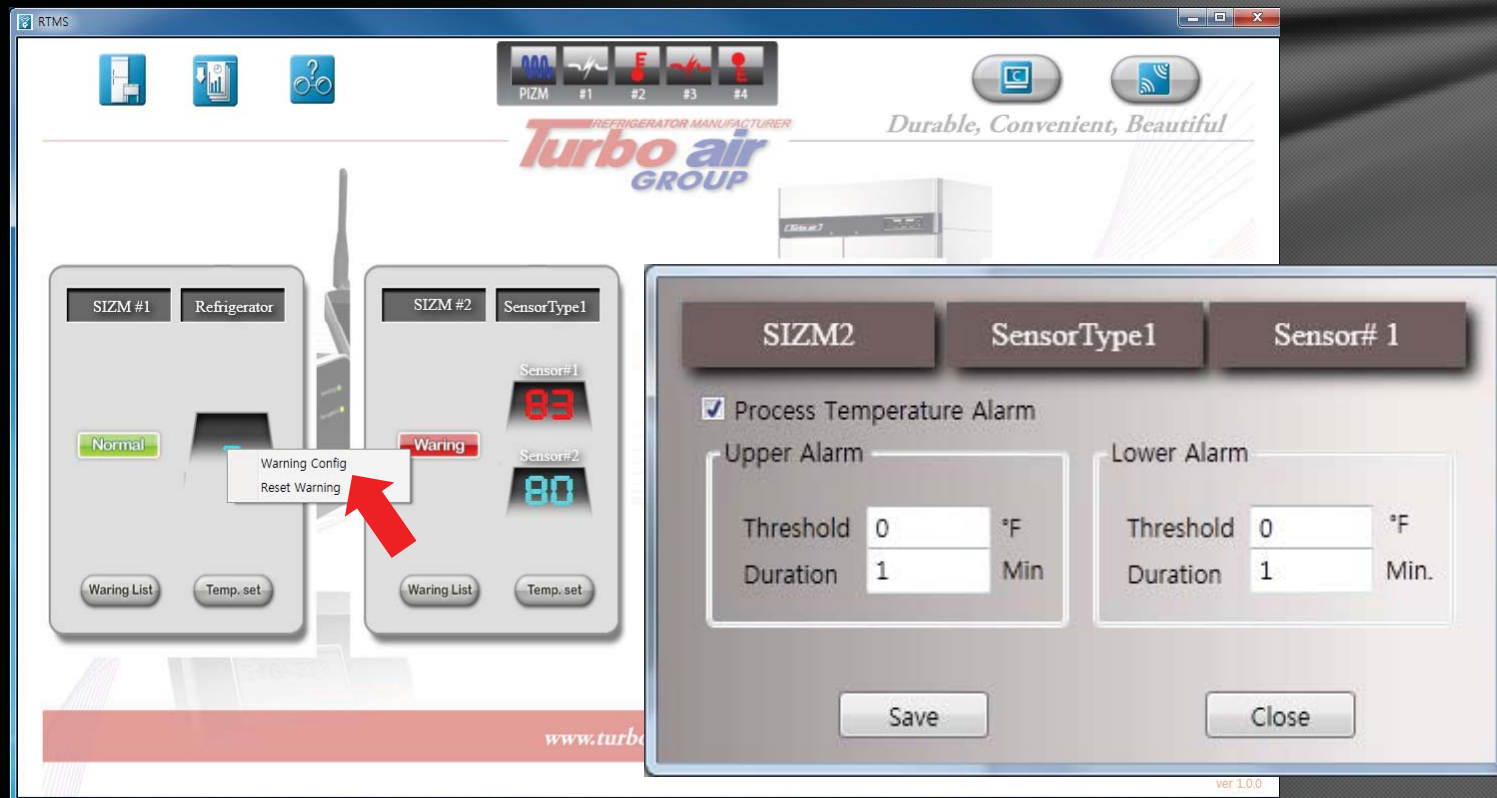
RTMS

PIZM #1 #2 #3 #4

REFRIGERATOR MANUFACTURER
Turbo air
GROUP

Durable, Convenient, Beautiful

SIZM #1 Refrigerator

Normal

Warning Config
Reset Warning

Waring List Temp. set

SIZM #2 SensorType1

Sensor#1
83

Waring

Sensor#2
80

Waring List Temp. set

www.turbo

SIZM2 SensorType1 Sensor# 1

Process Temperature Alarm

Upper Alarm
Threshold 0 °F
Duration 1 Min

Lower Alarm
Threshold 0 °F
Duration 1 Min.

Save Close

ver 1.0.0